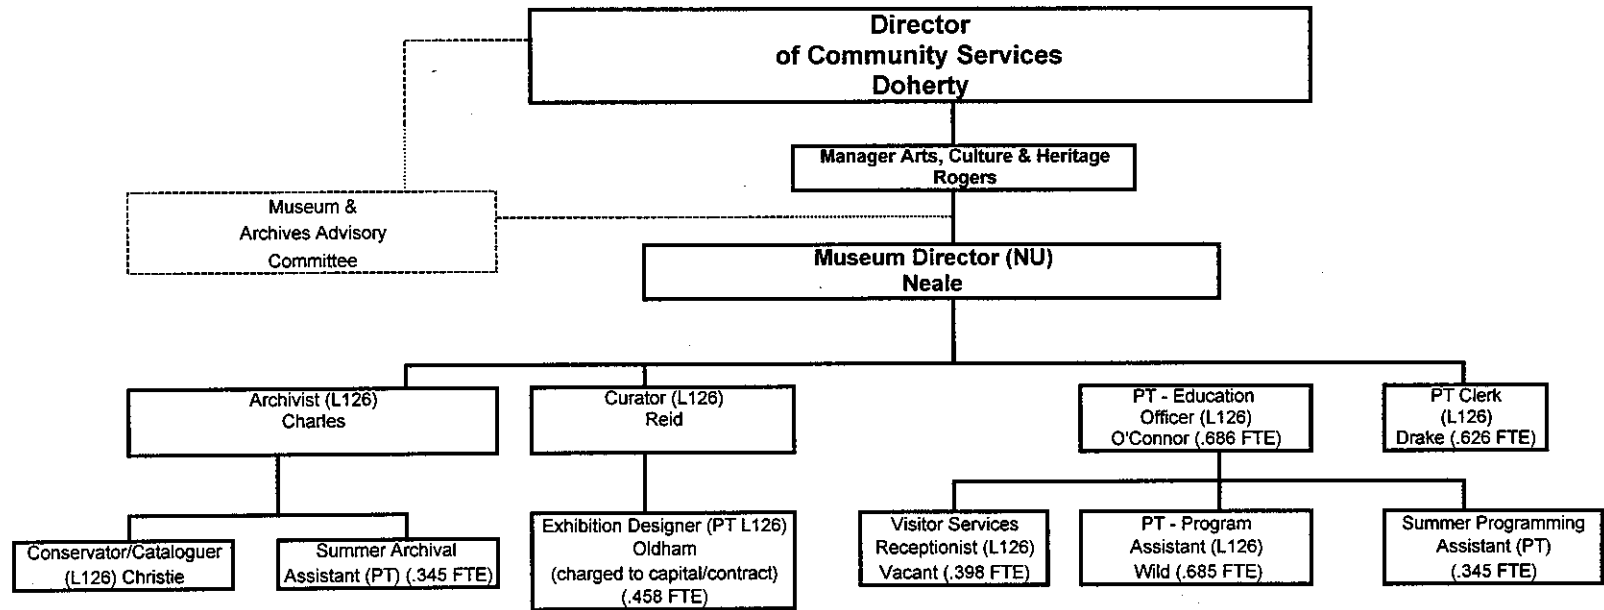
Director
of Community Services
Doherty

Manager Arts, Culture & Heritage
Rogers

Museum &
Archives Advisory
Committee

Museum Director (NU)
Neale

Archivist (L126)
Charles

Curator (L126)
Reid

PT - Education
Officer (L126)
O'Connor (.686 FTE)

PT Clerk
(L126)
Drake (.626 FTE)

Conservator/Cataloguer
(L126) Christie

Summer Archival
Assistant (PT) (.345 FTE)

Exhibition Designer (PT L126)
Oldham
(charged to capital/contract)
(.458 FTE)

Visitor Services
Receptionist (L126)
Vacant (.398 FTE)

PT - Program
Assistant (L126)
Wild (.685 FTE)

Summer Programming
Assistant (PT)
(.345 FTE)